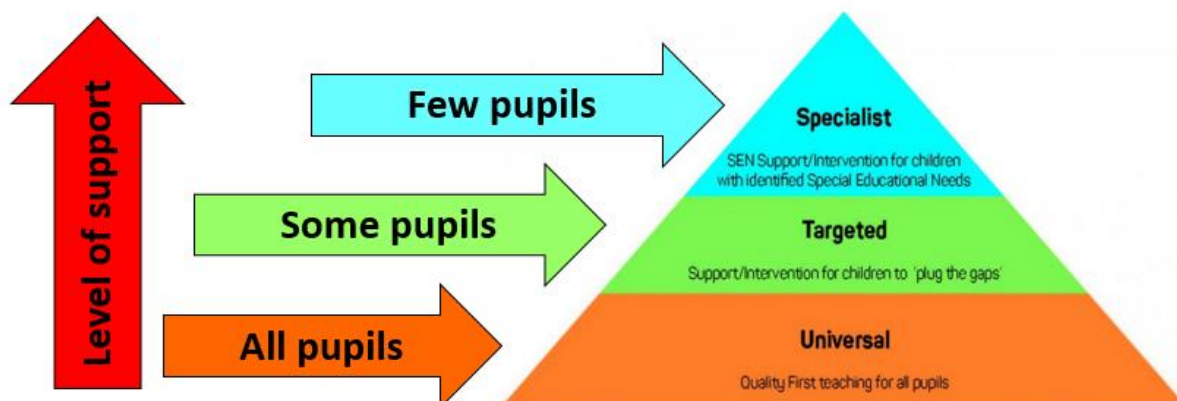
Level of support

Few pupils

Some pupils

All pupils

Specialist

SEN Support/Intervention for children with identified Special Educational Needs

Targeted

Support/Intervention for children to 'plug the gaps'

Universal

Quality First teaching for all pupils